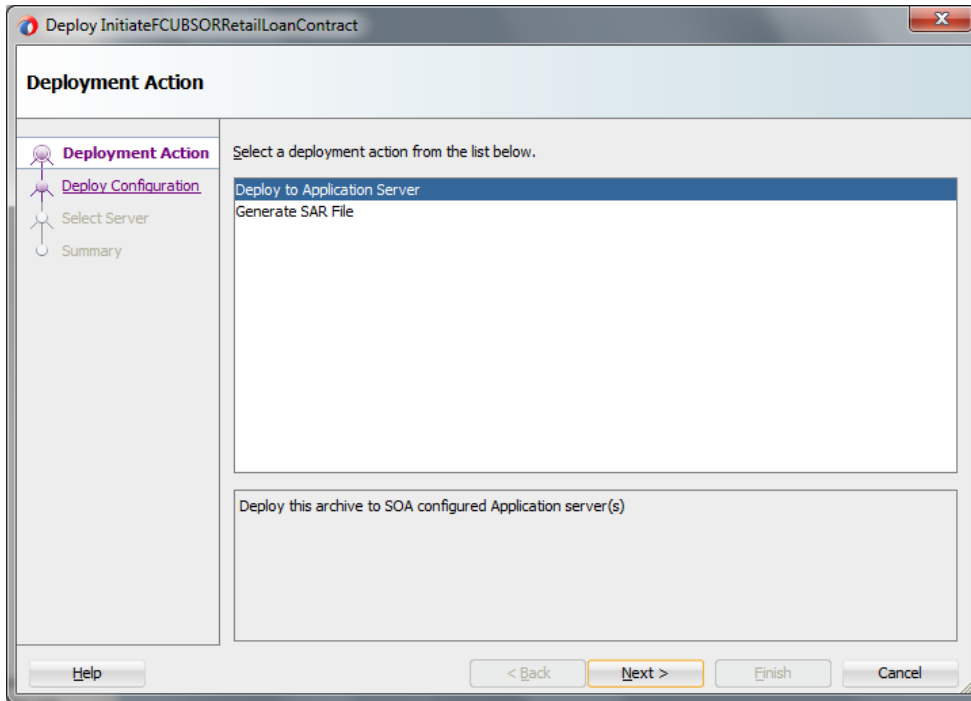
Deploy InitiateFCUBSORRetailLoanContract

Deployment Action

Deployment Action
Deploy Configuration
Select Server
Summary

Select a deployment action from the list below.

Deploy to Application Server
Generate SAR File

Deploy this archive to SOA configured Application server(s)

Help
< Back
Next >
Finish
Cancel